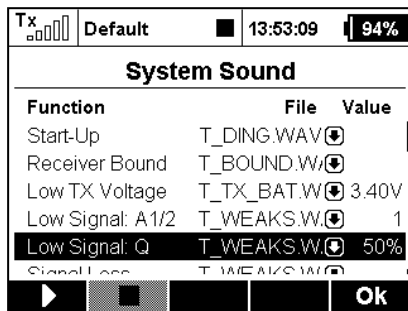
Tx Default 13:53:09 94%

System Sound

| Function | File | Value |
|---|---|---|
| Start-Up | T_DING.WAV | |
| Receiver Bound | T_BOUND.W/ | |
| Low TX Voltage | T_TX_BAT.W | 3.40V |
| Low Signal: A1/2 | T_WEAKS.W. | 1 |
| Low Signal: Q | T_WEAKS.W. | 50% |
| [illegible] | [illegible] | |

Ok